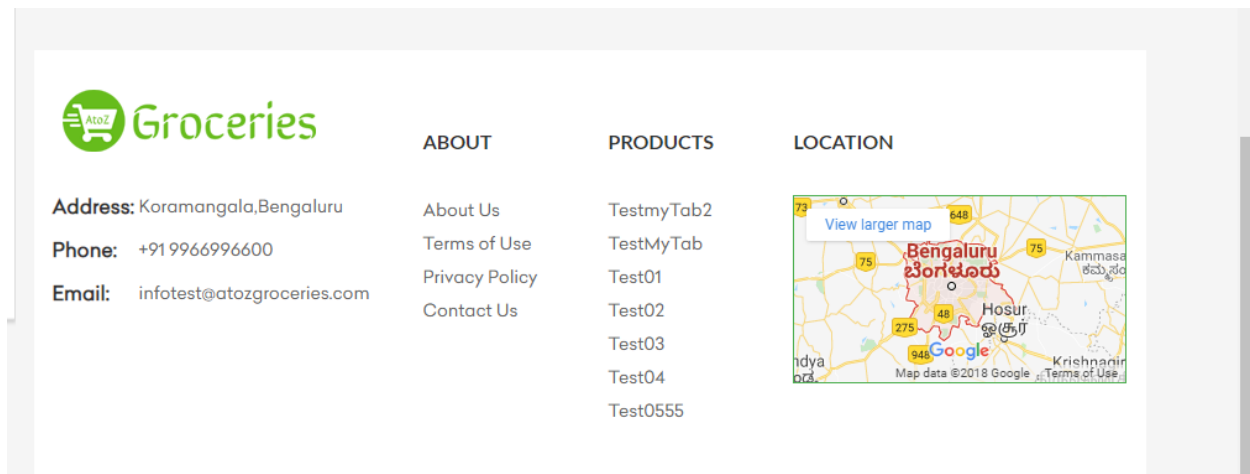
AtoZ Groceries

Address: Koramangala,Bengaluru

Phone: +91 9966996600

Email: infotest@atozgroceries.com

ABOUT

About Us

Terms of Use

Privacy Policy

Contact Us

PRODUCTS

TestmyTab2

TestMyTab

Test01

Test02

Test03

Test04

Test0555

LOCATION

View larger map

73 648 75 75 Bengaluru ಬೆಂಗಳೂರು Kammasa ಕಮ್ಮಸಂ Hosur ಒಸೂರ್ 48 275 948 ndya Krishnagir

Google

Map data ©2018 Google Terms of Use